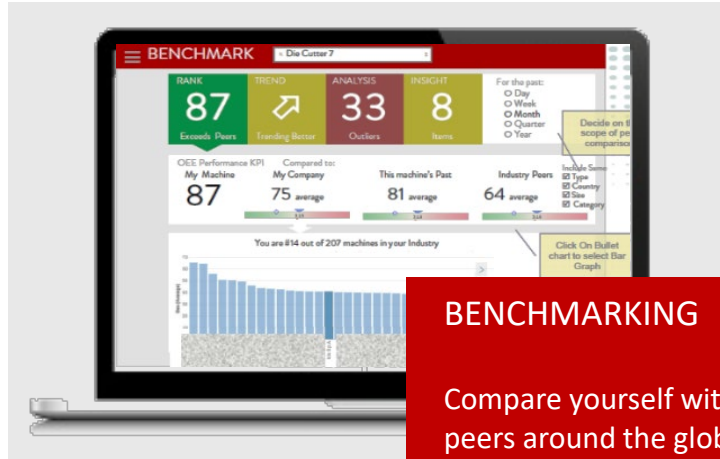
BENCHMARK
Die Cutter 7

RANK
87
Exceeds Peers

TREND
Trending Better

ANALYSIS
33
Outliers

INSIGHT
8
Items

For the past:
O Day
O Week
O Month
O Quarter
O Year

Decide on the scope of pe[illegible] compariso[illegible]

OEE Performance KPI
My Machine
87

Compared to:
My Company
75 average

This machine's Past
81 average

Industry Peers
64 average

Include Sens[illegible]
☑ Type
☑ Country
☑ Size
☑ Category

You are #14 out of 207 machines in your Industry

Click On Bullet chart to select Bar Graph

BENCHMARKING

Compare yourself wit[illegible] peers around the glob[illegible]